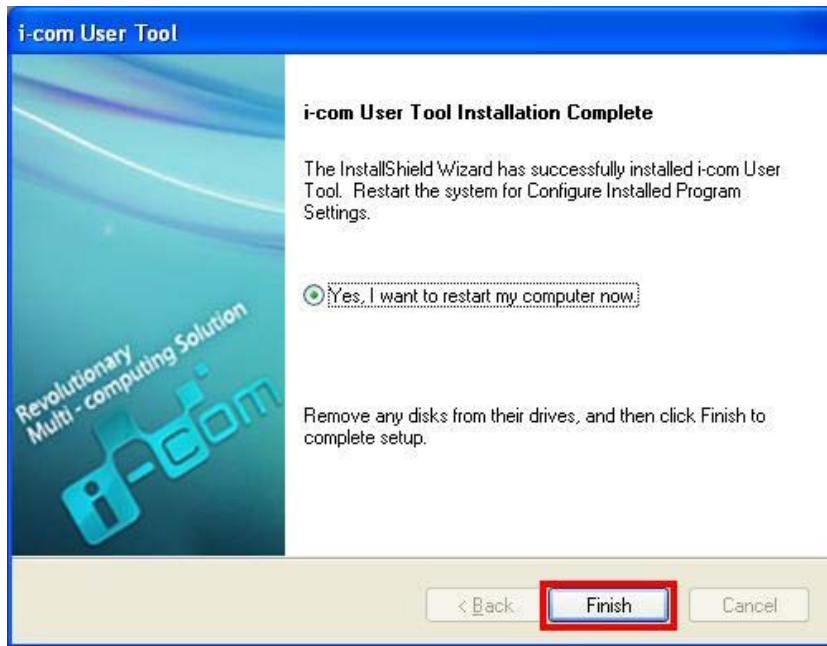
i-com User Tool

Revolutionary Multi-computing Solution

i-com

i-com User Tool Installation Complete

The InstallShield Wizard has successfully installed i-com User Tool. Restart the system for Configure Installed Program Settings.

Yes, I want to restart my computer now.

Remove any disks from their drives, and then click Finish to complete setup.

< Back

Finish

Cancel